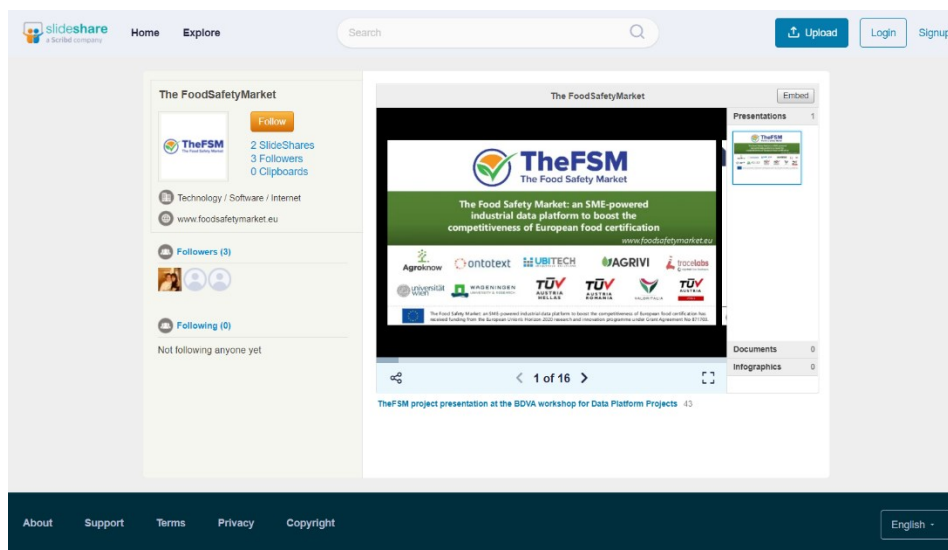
slideshare a Scribd company

Home Explore

Search

Upload Login Signup

The FoodSafetyMarket

Follow

TheFSM The Food Safety Market

2 SlideShares
3 Followers
0 Clipboards

Technology / Software / Internet

www.foodsafetymarket.eu

Followers (3)

Following (0)

Not following anyone yet

The FoodSafetyMarket

Embed

TheFSM
The Food Safety Market

The Food Safety Market: an SME-powered industrial data platform to boost the competitiveness of European food certification

www.foodsafetymarket.eu

Agroknow ontotext UBITECH AGRIVI tracelabs

universität wien WAGENINGEN UNIVERSITY & RESEARCH TÜV AUSTRIA HELLAS TÜV AUSTRIA ROMANIA VALORITALIA TÜV AUSTRIA

The Food Safety Market: an SME-powered industrial data platform to boost the competitiveness of European food certification has received funding from the European Union's Horizon 2020 research and innovation programme under Grant Agreement No 871703.

1 of 16

Presentations 1

Documents 0

Infographics 0

TheFSM project presentation at the BDVA workshop for Data Platform Projects 43

About Support Terms Privacy Copyright

English